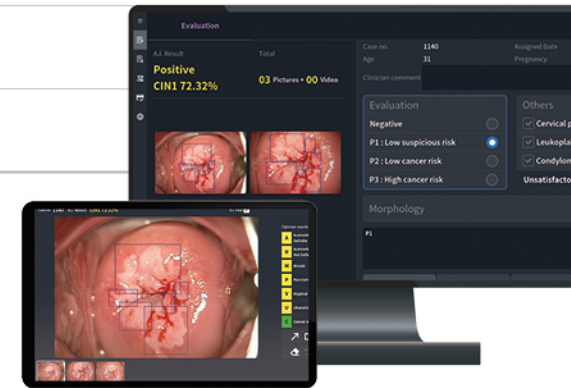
Evaluation

A.I. Result
Total

Positive
CIN1 72.32%

03 Pictures + 00 Video

Case no. 1140
Age 31
Assigned Date
Pregnancy
Clinician comment

Evaluation
Negative
P1 : Low suspicious risk
P2 : Low cancer risk
P3 : High cancer risk

Others
Cervical p
Leukopla
Condylon
Unsatisfacto

Morphology
P1

1140 CIN1 72.32%

A
B
C
D
E
F
G